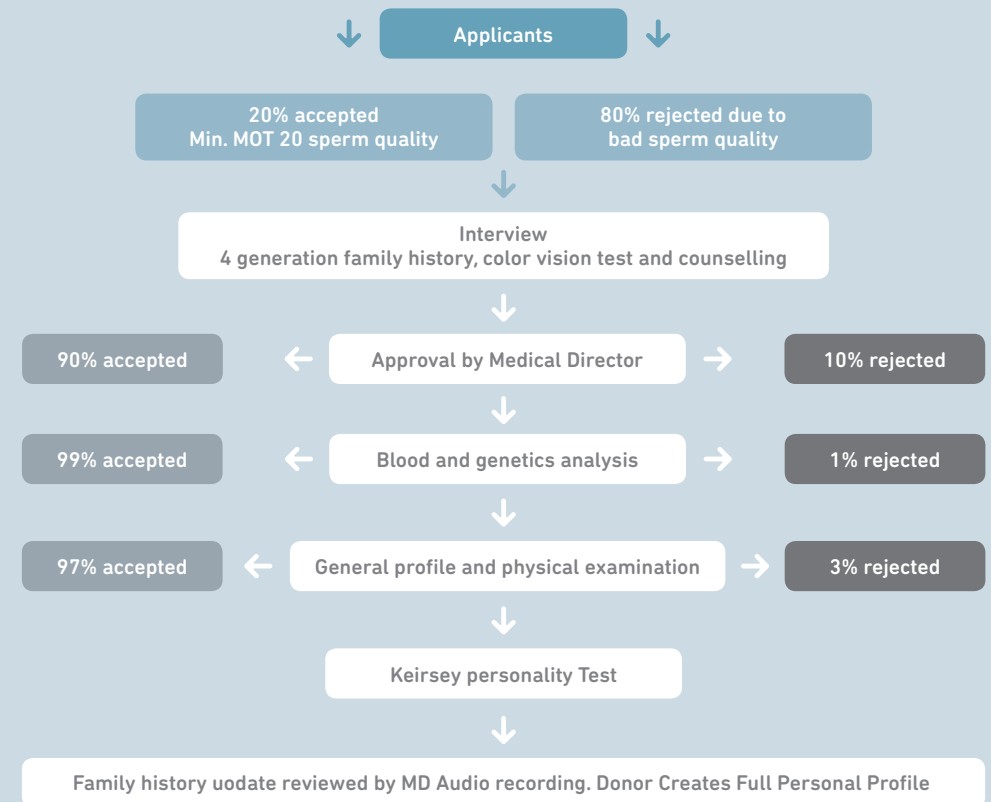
Applicants

20% accepted
Min. MOT 20 sperm quality

80% rejected due to
bad sperm quality

Interview
4 generation family history, color vision test and counselling

90% accepted

Approval by Medical Director

10% rejected

99% accepted

Blood and genetics analysis

1% rejected

97% accepted

General profile and physical examination

3% rejected

Keirsey personality Test

Family history uodate reviewed by MD Audio recording. Donor Creates Full Personal Profile